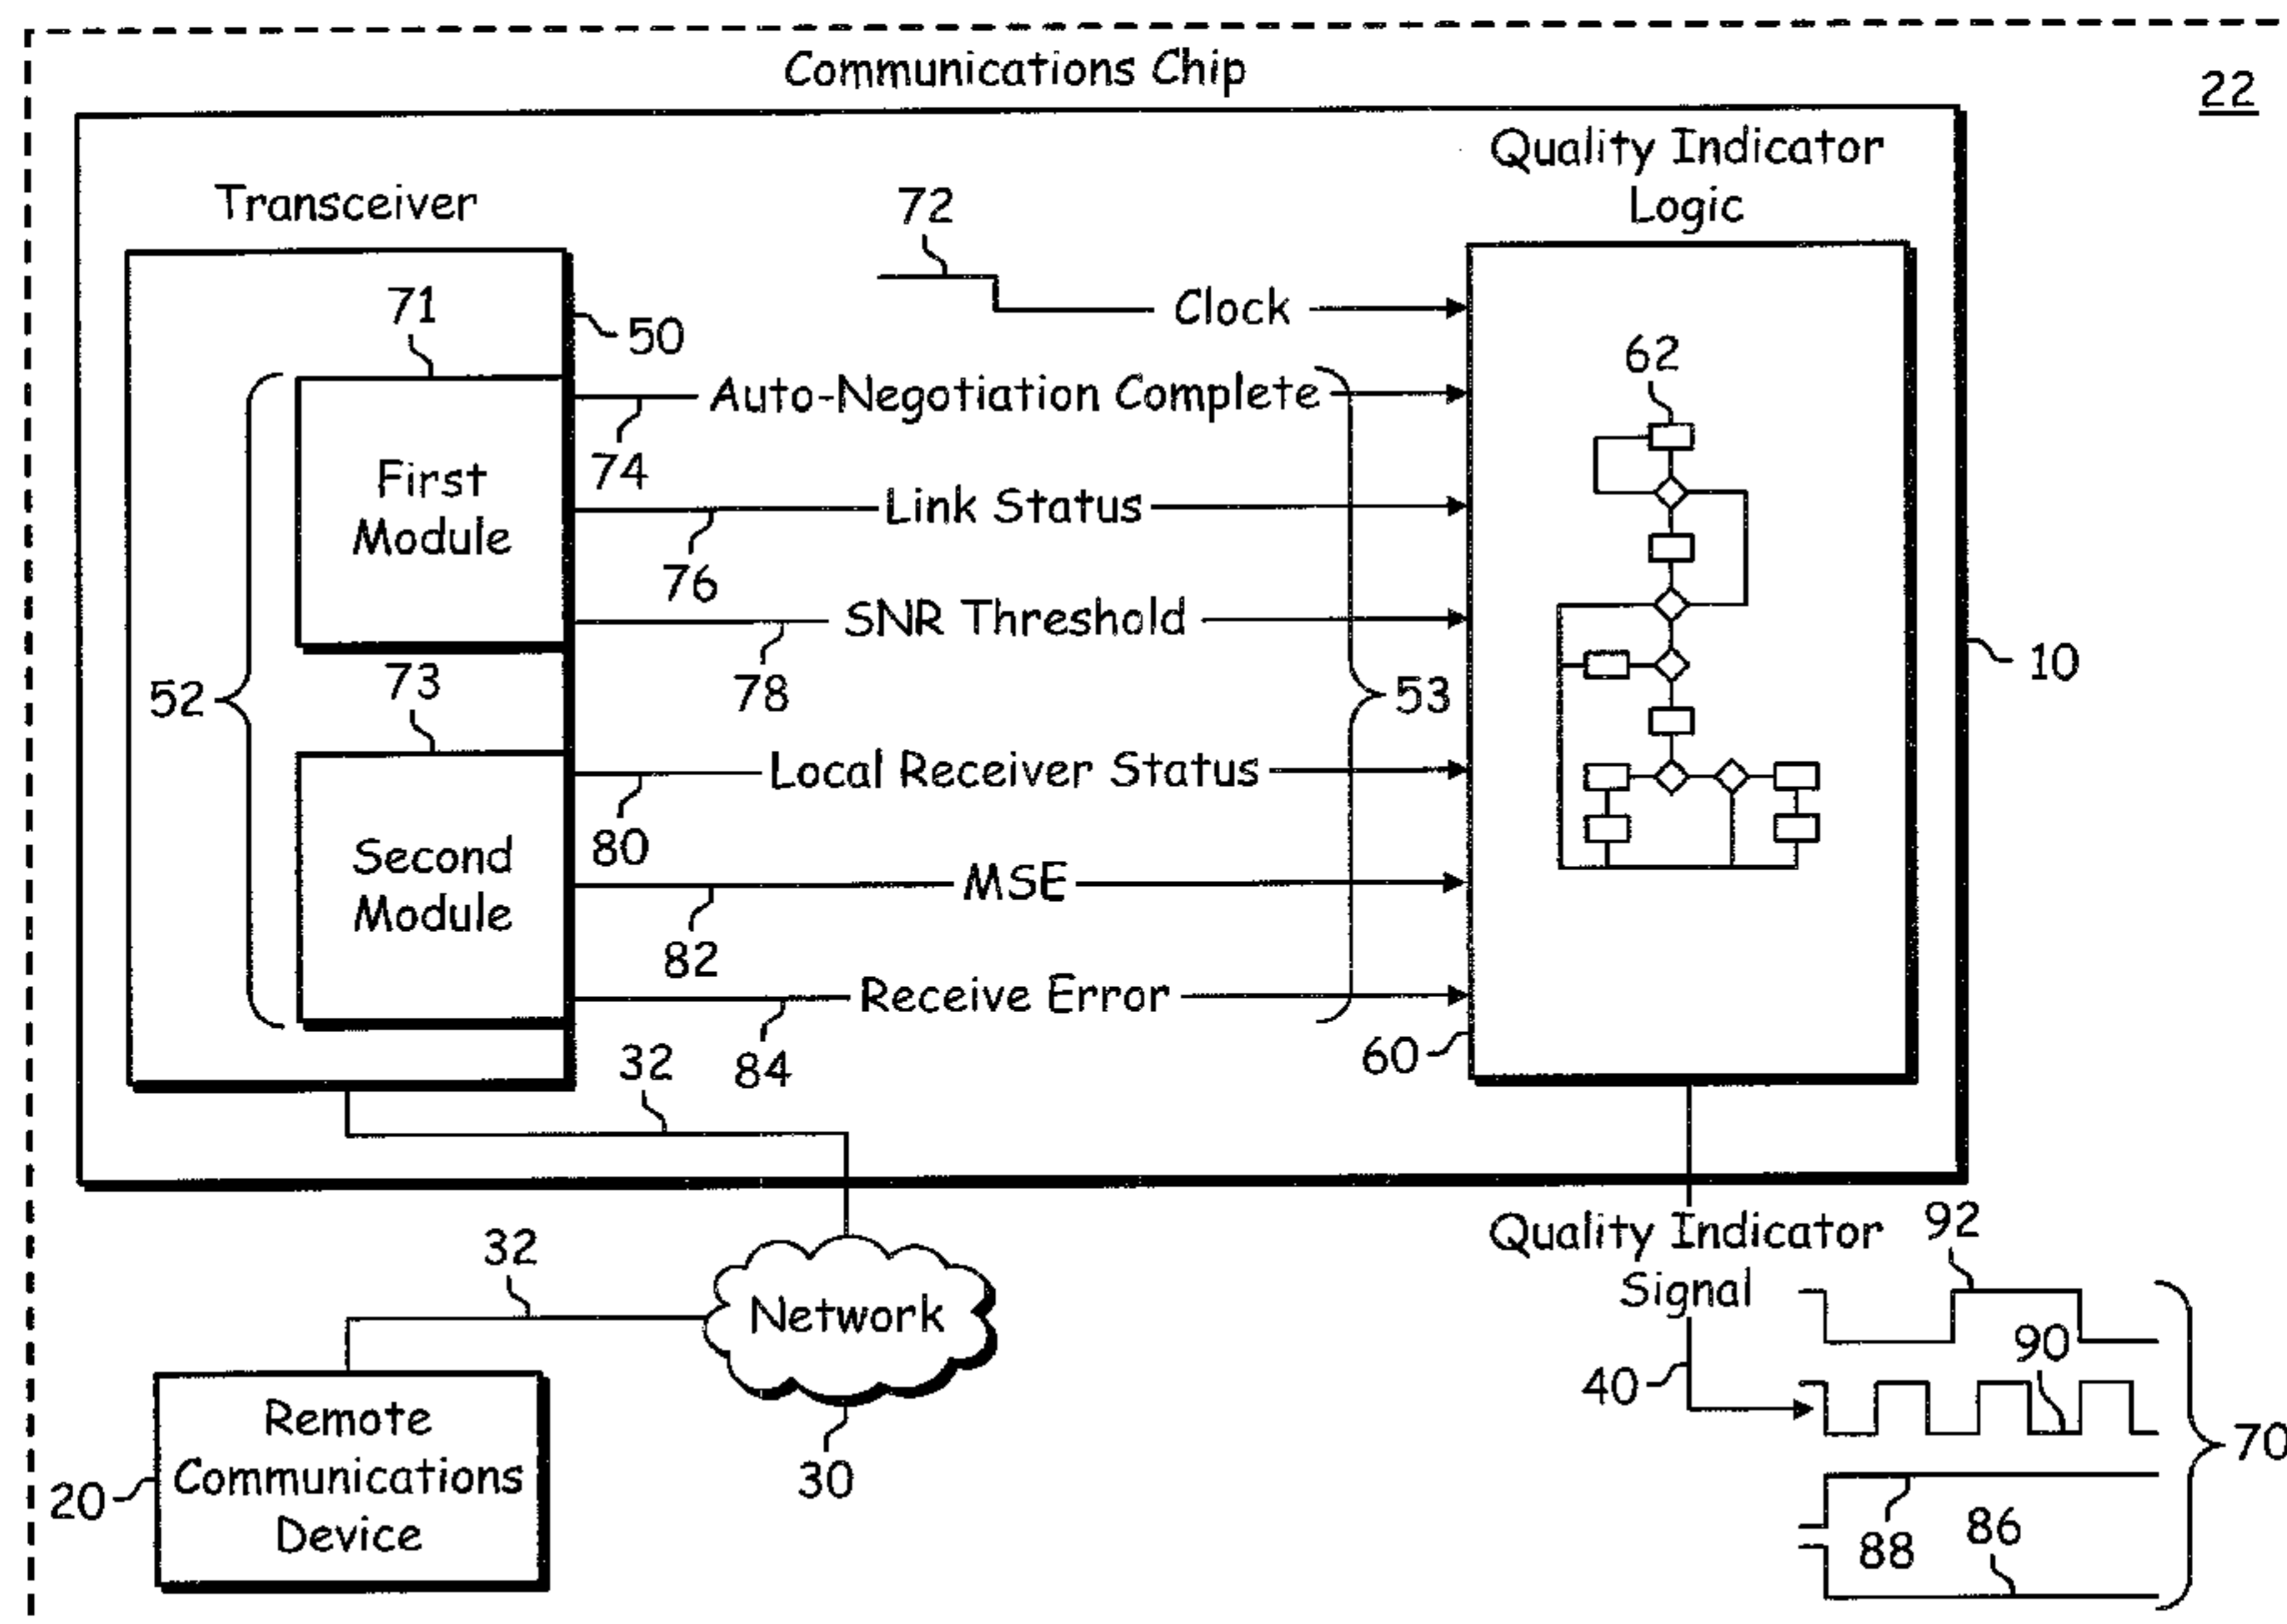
Communications Chip

22

Transceiver

Quality Indicator Logic

72

Clock

71

50

62

Auto-Negotiation Complete

74

First Module

Link Status

76

SNR Threshold

10

52

73

78

53

Local Receiver Status

80

Second Module

MSE

82

Receive Error

32

84

60

Quality Indicator Signal

92

32

Network

90

40

70

Remote Communications Device

20

30

88

86